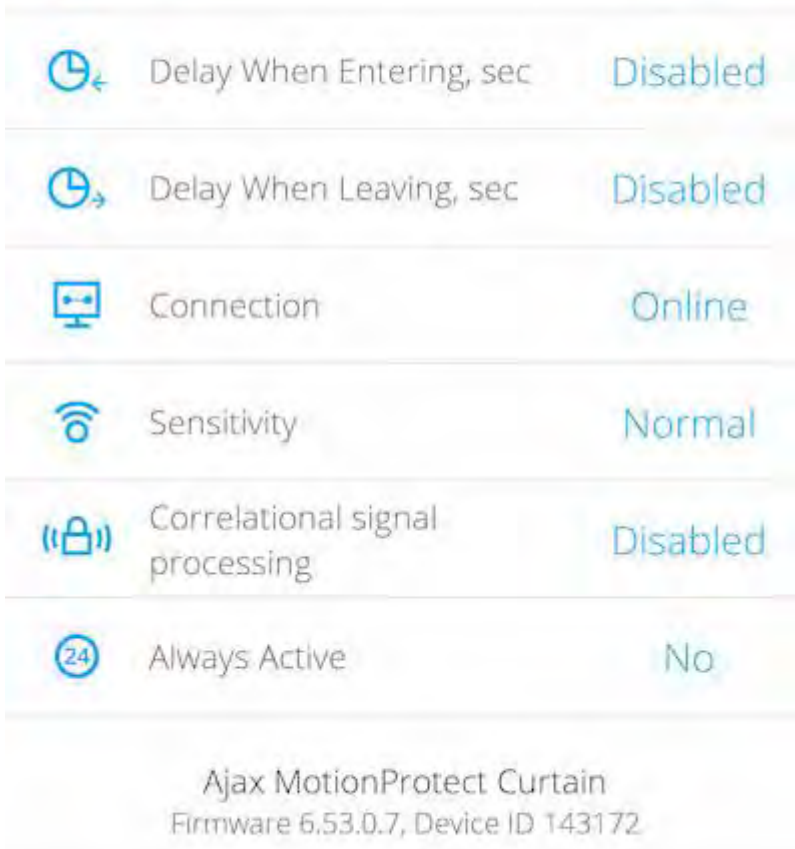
Delay When Entering, sec Disabled

Delay When Leaving, sec Disabled

Connection Online

Sensitivity Normal

Correlational signal processing Disabled

24 Always Active No

Ajax MotionProtect Curtain
Firmware 6.53.0.7, Device ID 143172